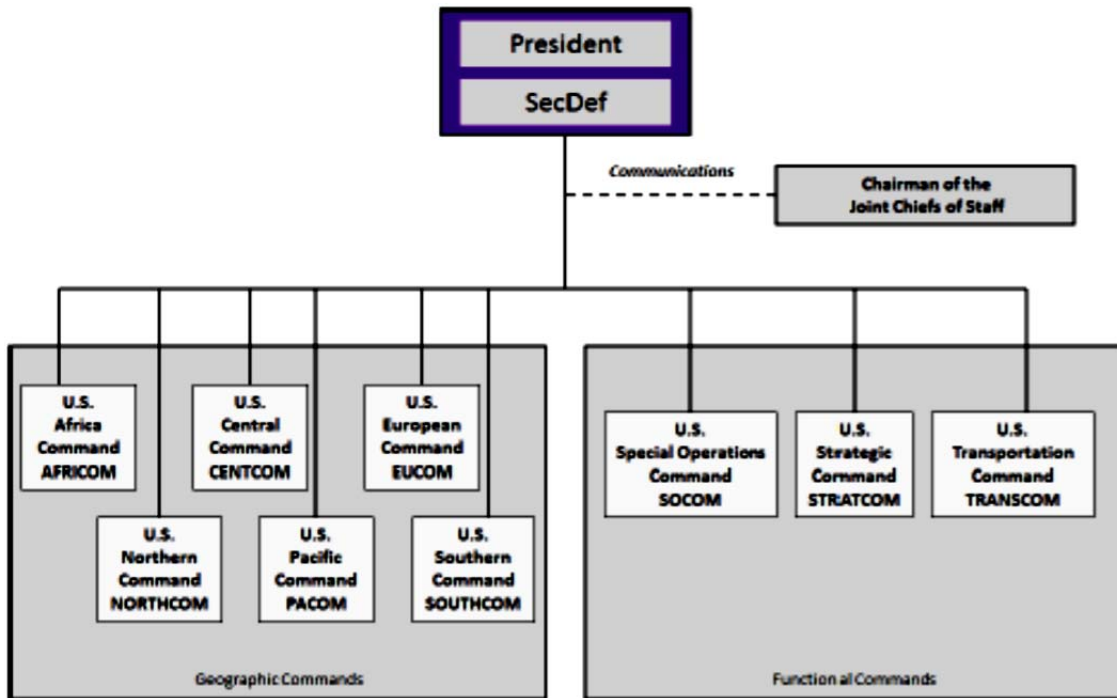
President

SecDef

Communications

Chairman of the Joint Chiefs of Staff

U.S. Africa Command AFRICOM

U.S. Central Command CENTCOM

U.S. European Command EUCOM

U.S. Northern Command NORTHCOM

U.S. Pacific Command PACOM

U.S. Southern Command SOUTHCOM

Geographic Commands

U.S. Special Operations Command SOCOM

U.S. Strategic Command STRATCOM

U.S. Transportation Command TRANSCOM

Function al Commands